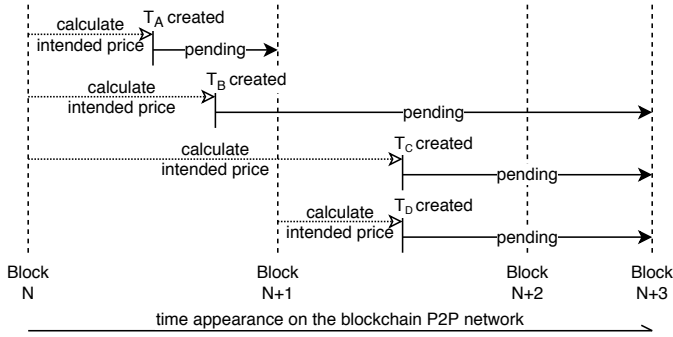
calculate intended price
$T_A$ created
pending

calculate intended price
$T_B$ created
pending

calculate intended price
$T_C$ created
pending

calculate intended price
$T_D$ created
pending

Block N
Block N+1
Block N+2
Block N+3

time appearance on the blockchain P2P network